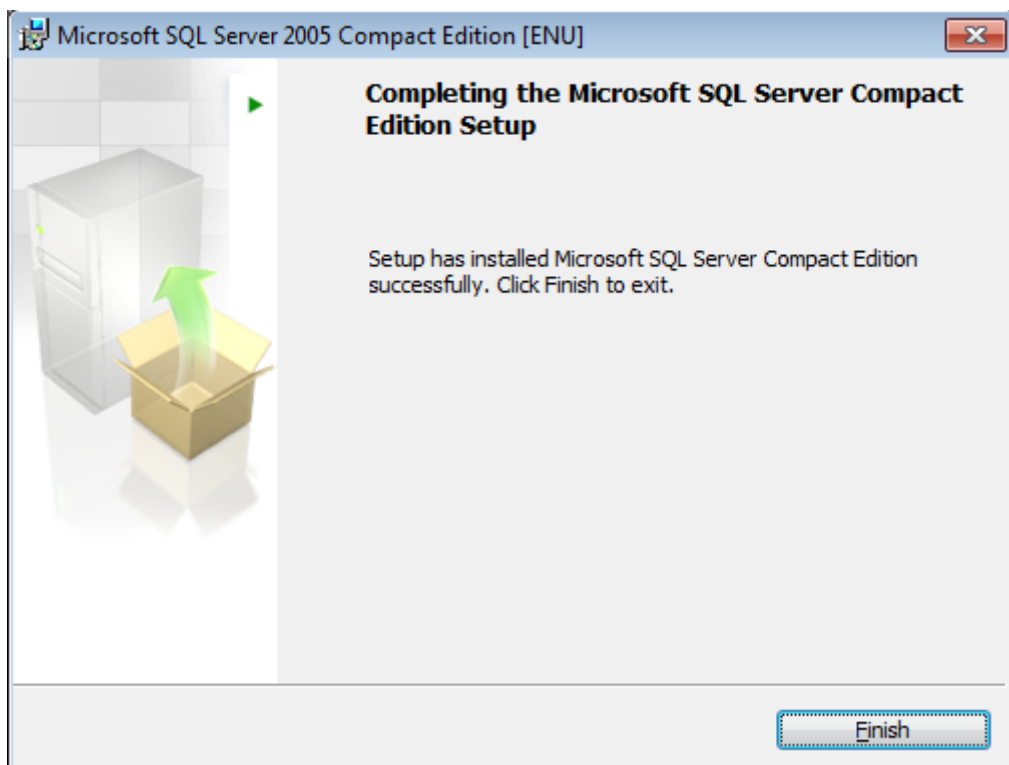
Microsoft SQL Server 2005 Compact Edition [ENU]

Completing the Microsoft SQL Server Compact Edition Setup

Setup has installed Microsoft SQL Server Compact Edition successfully. Click Finish to exit.

Finish